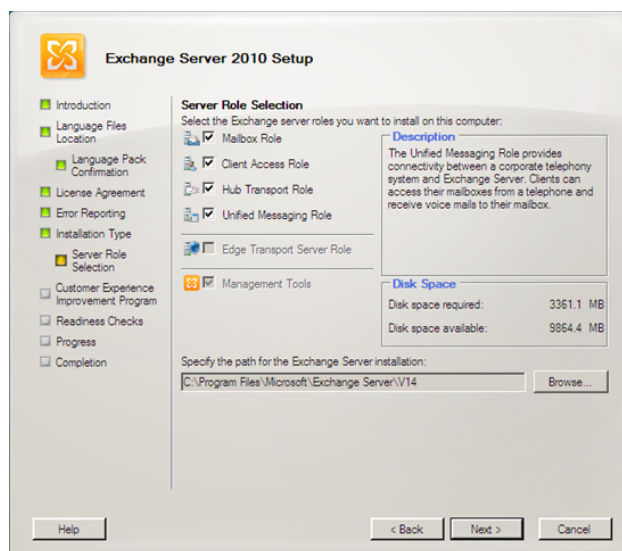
Exchange Server 2010 Setup

Introduction
Language Files Location
Language Pack Confirmation
License Agreement
Error Reporting
Installation Type
Server Role Selection
Customer Experience Improvement Program
Readiness Checks
Progress
Completion

Server Role Selection
Select the Exchange server roles you want to install on this computer:

Mailbox Role
Client Access Role
Hub Transport Role
Unified Messaging Role
Edge Transport Server Role
Management Tools

Description
The Unified Messaging Role provides connectivity between a corporate telephony system and Exchange Server. Clients can access their mailboxes from a telephone and receive voice mails to their mailbox.

Disk Space
Disk space required: 3361.1 MB
Disk space available: 9864.4 MB

Specify the path for the Exchange Server installation:
C:\Program Files\Microsoft\Exchange Server\V14
Browse...

Help
< Back
Next >
Cancel